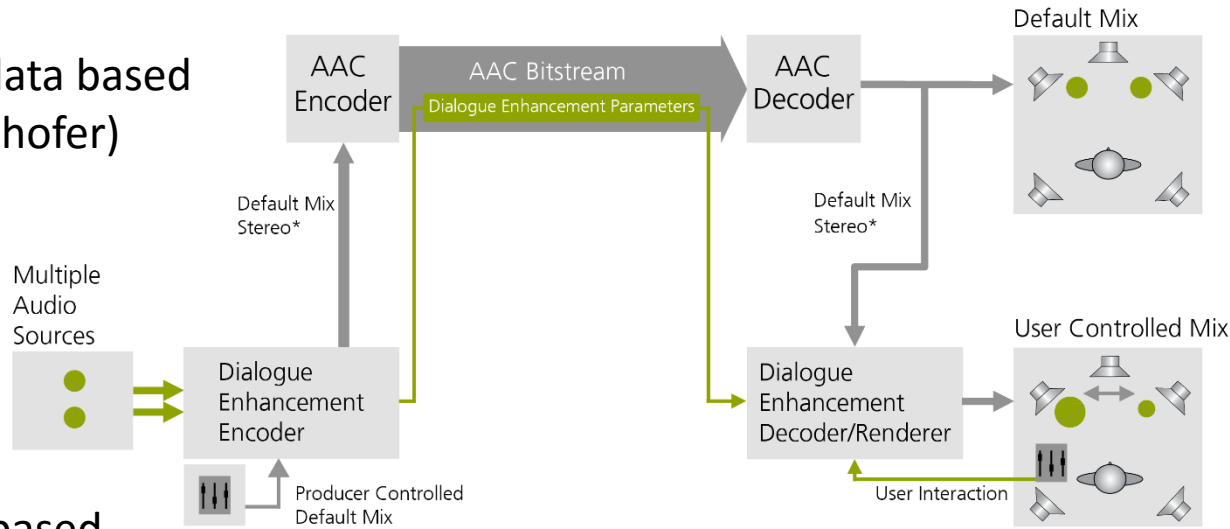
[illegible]ata based
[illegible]hofer)

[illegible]ased

AAC Encoder

AAC Bitstream

Dialogue Enhancement Parameters

AAC Decoder

Default Mix

Default Mix Stereo*

Default Mix Stereo*

Multiple Audio Sources

Dialogue Enhancement Encoder

Producer Controlled Default Mix

Dialogue Enhancement Decoder/Renderer

User Controlled Mix

User Interaction